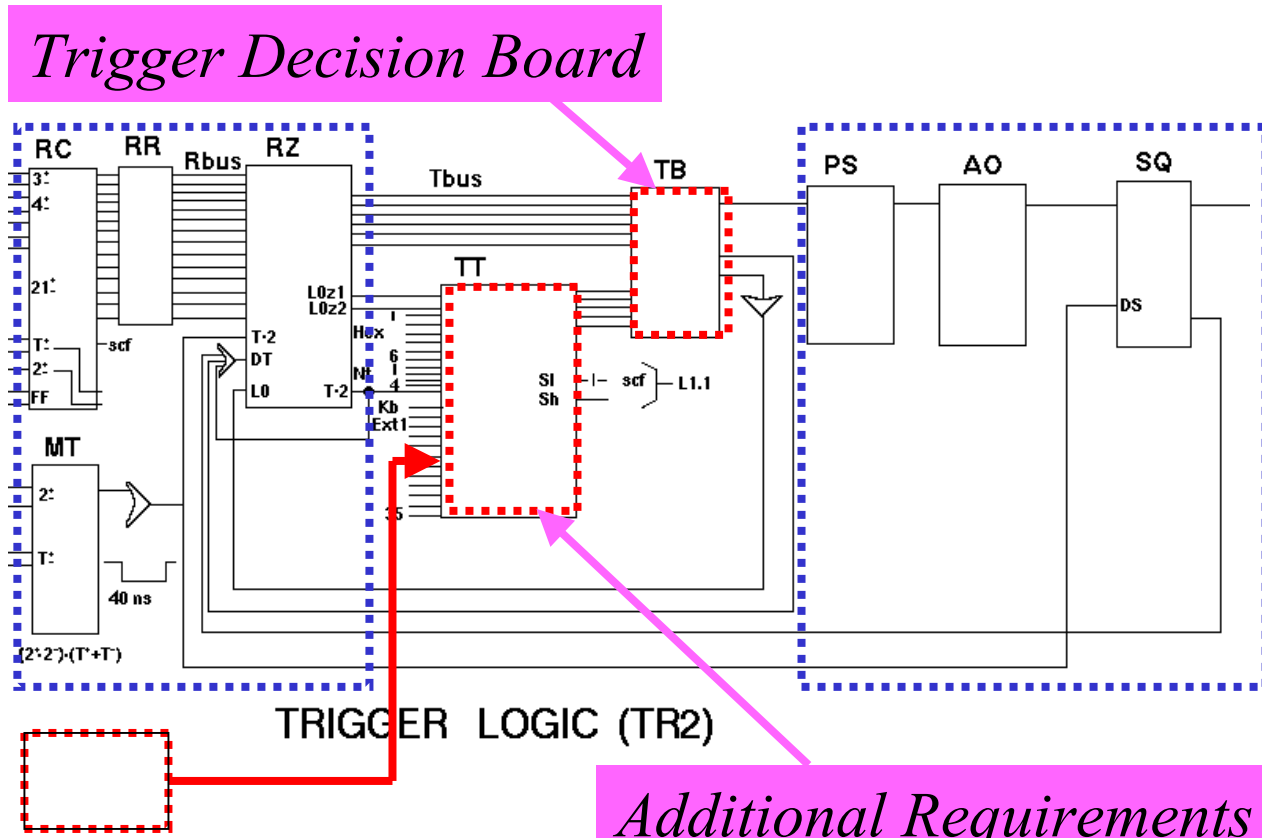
Trigger Decision Board

RC
RR
Rbus
RZ
Tbus
TB
PS
AO
SQ

$3^{\pm}$
$4^{\pm}$
$21^{\pm}$
$T^{\pm}$
$2^{\pm}$
FF
scf

L0z1
L0z2
T·2
DT
L0
T·2

TT
Hex
6
4
Nt
Kb
Ext1
35

Sl
Sh
I–
scf
L1.1

DS

MT
$2^{\pm}$
$T^{\pm}$
40 ns
$(2^{+}\cdot2^{-})\cdot(T^{+}+T^{-})$

TRIGGER LOGIC (TR2)

Additional Requirements